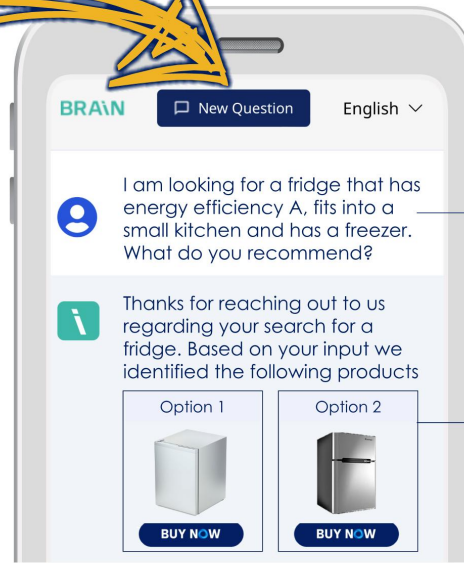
BRAIN

New Question

English

I am looking for a fridge that has energy efficiency A, fits into a small kitchen and has a freezer. What do you recommend?

Thanks for reaching out to us regarding your search for a fridge. Based on your input we identified the following products

Option 1

BUY NOW

Option 2

BUY NOW